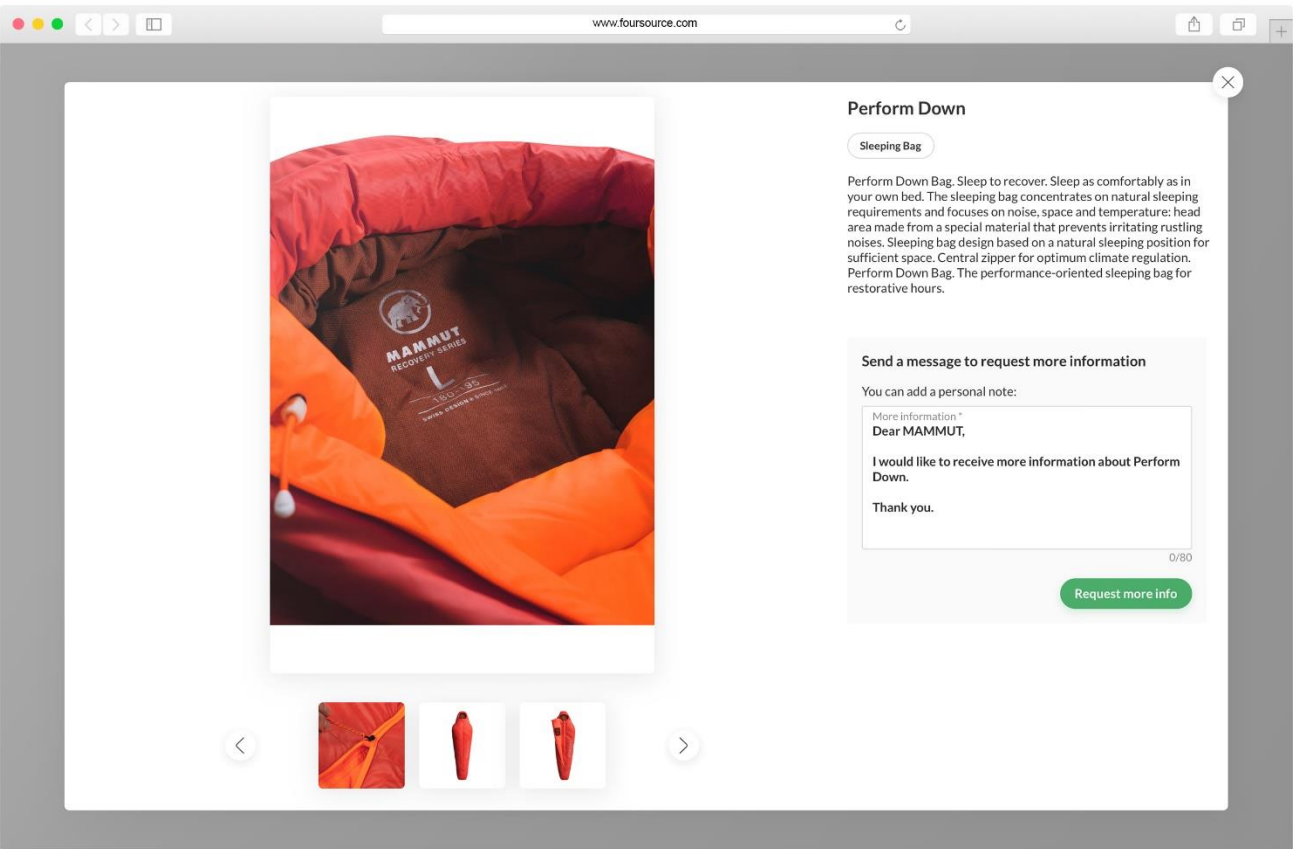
www.foursource.com

MAMMUT
RECOVERY SERIES
L
180-195
SWISS DESIGN SINCE 1862

Perform Down

Sleeping Bag

Perform Down Bag. Sleep to recover. Sleep as comfortably as in your own bed. The sleeping bag concentrates on natural sleeping requirements and focuses on noise, space and temperature: head area made from a special material that prevents irritating rustling noises. Sleeping bag design based on a natural sleeping position for sufficient space. Central zipper for optimum climate regulation. Perform Down Bag. The performance-oriented sleeping bag for restorative hours.

Send a message to request more information

You can add a personal note:

More information *
Dear MAMMUT,

I would like to receive more information about Perform Down.

Thank you.

0/80

Request more info